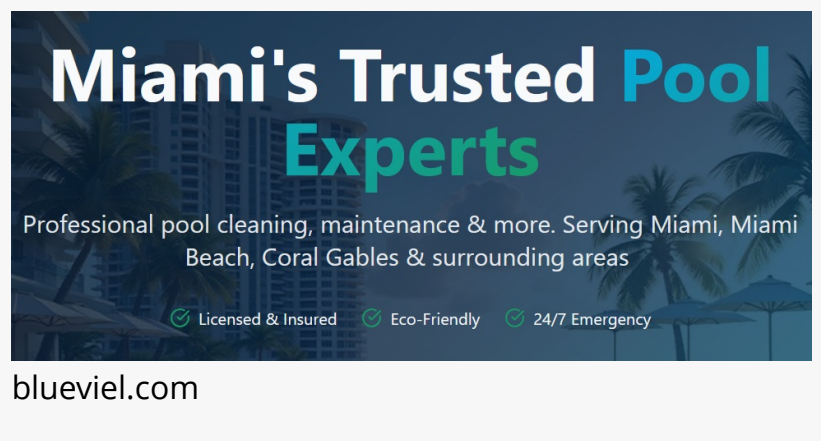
Miami's Trusted Pool Experts

Professional pool cleaning, maintenance & more. Serving Miami, Miami Beach, Coral Gables & surrounding areas

Licensed & Insured  Eco-Friendly  24/7 Emergency

blueviel.com